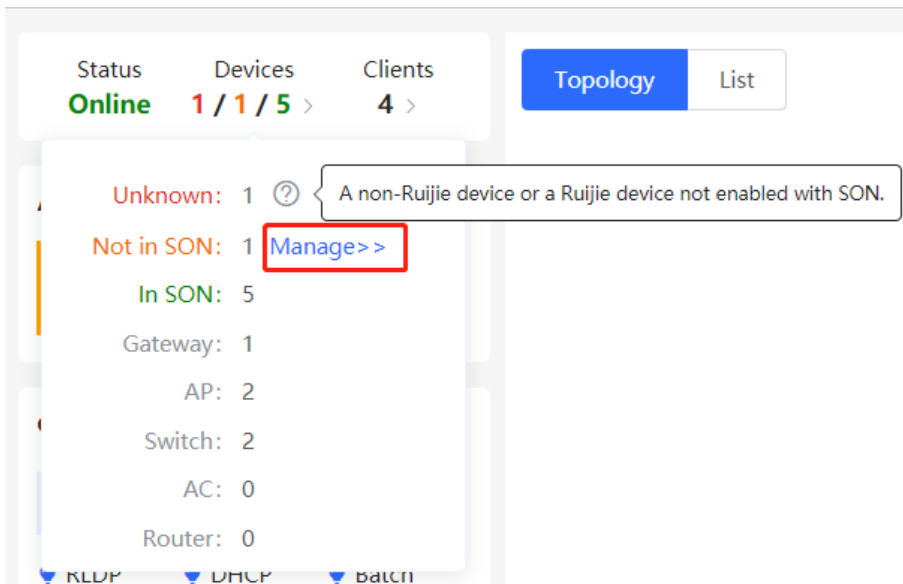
Status
Online

Devices
1 / 1 / 5 >

Clients
4 >

Topology
List

Unknown: 1 ?

A non-Ruijie device or a Ruijie device not enabled with SON.

Not in SON: 1 Manage>>

In SON: 5

Gateway: 1

AP: 2

Switch: 2

AC: 0

Router: 0

RLDP DHCP Batch